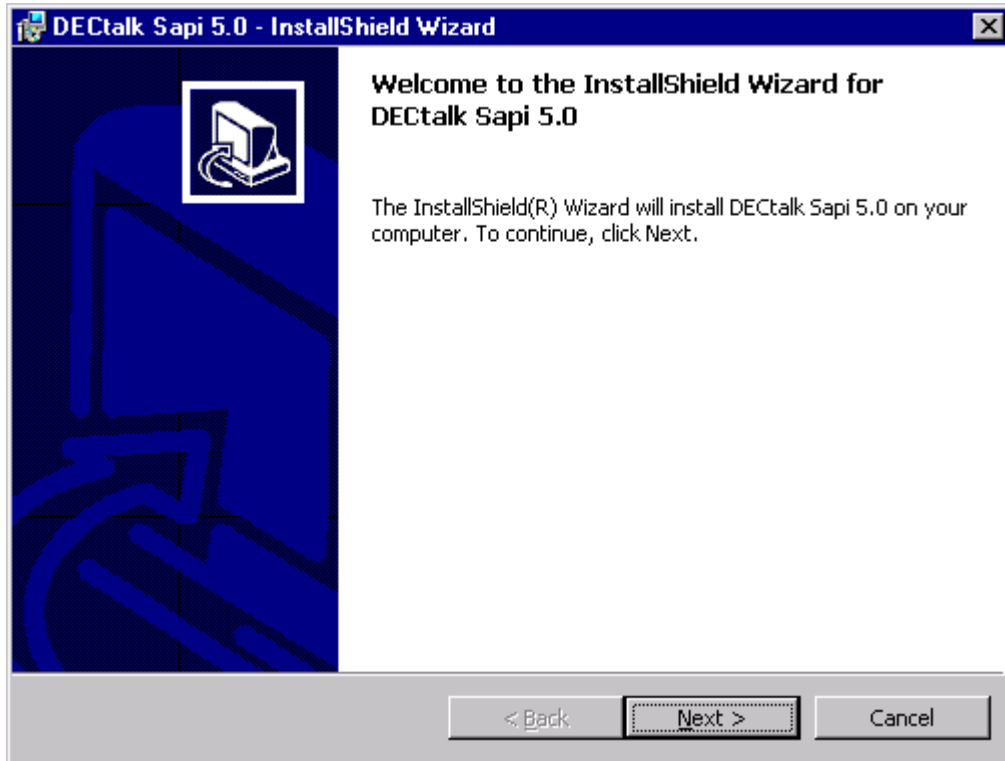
DECtalk Sapi 5.0 - InstallShield Wizard

Welcome to the InstallShield Wizard for DECtalk Sapi 5.0

The InstallShield(R) Wizard will install DECtalk Sapi 5.0 on your computer. To continue, click Next.

< Back

Next >

Cancel